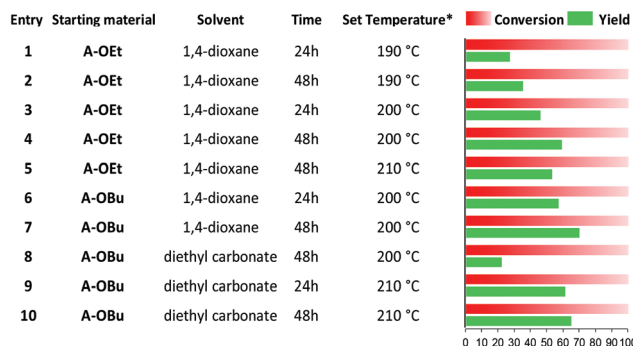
| Entry | Starting material | Solvent | Time | Set Temperature* |
|---|---|---|---|---|
| 1 | A-OEt | 1,4-dioxane | 24h | 190 °C |
| 2 | A-OEt | 1,4-dioxane | 48h | 190 °C |
| 3 | A-OEt | 1,4-dioxane | 24h | 200 °C |
| 4 | A-OEt | 1,4-dioxane | 48h | 200 °C |
| 5 | A-OEt | 1,4-dioxane | 48h | 210 °C |
| 6 | A-OBu | 1,4-dioxane | 24h | 200 °C |
| 7 | A-OBu | 1,4-dioxane | 48h | 200 °C |
| 8 | A-OBu | diethyl carbonate | 48h | 200 °C |
| 9 | A-OBu | diethyl carbonate | 24h | 210 °C |
| 10 | A-OBu | diethyl carbonate | 48h | 210 °C |

Conversion Yield

0 10 20 30 40 50 60 70 80 90 100